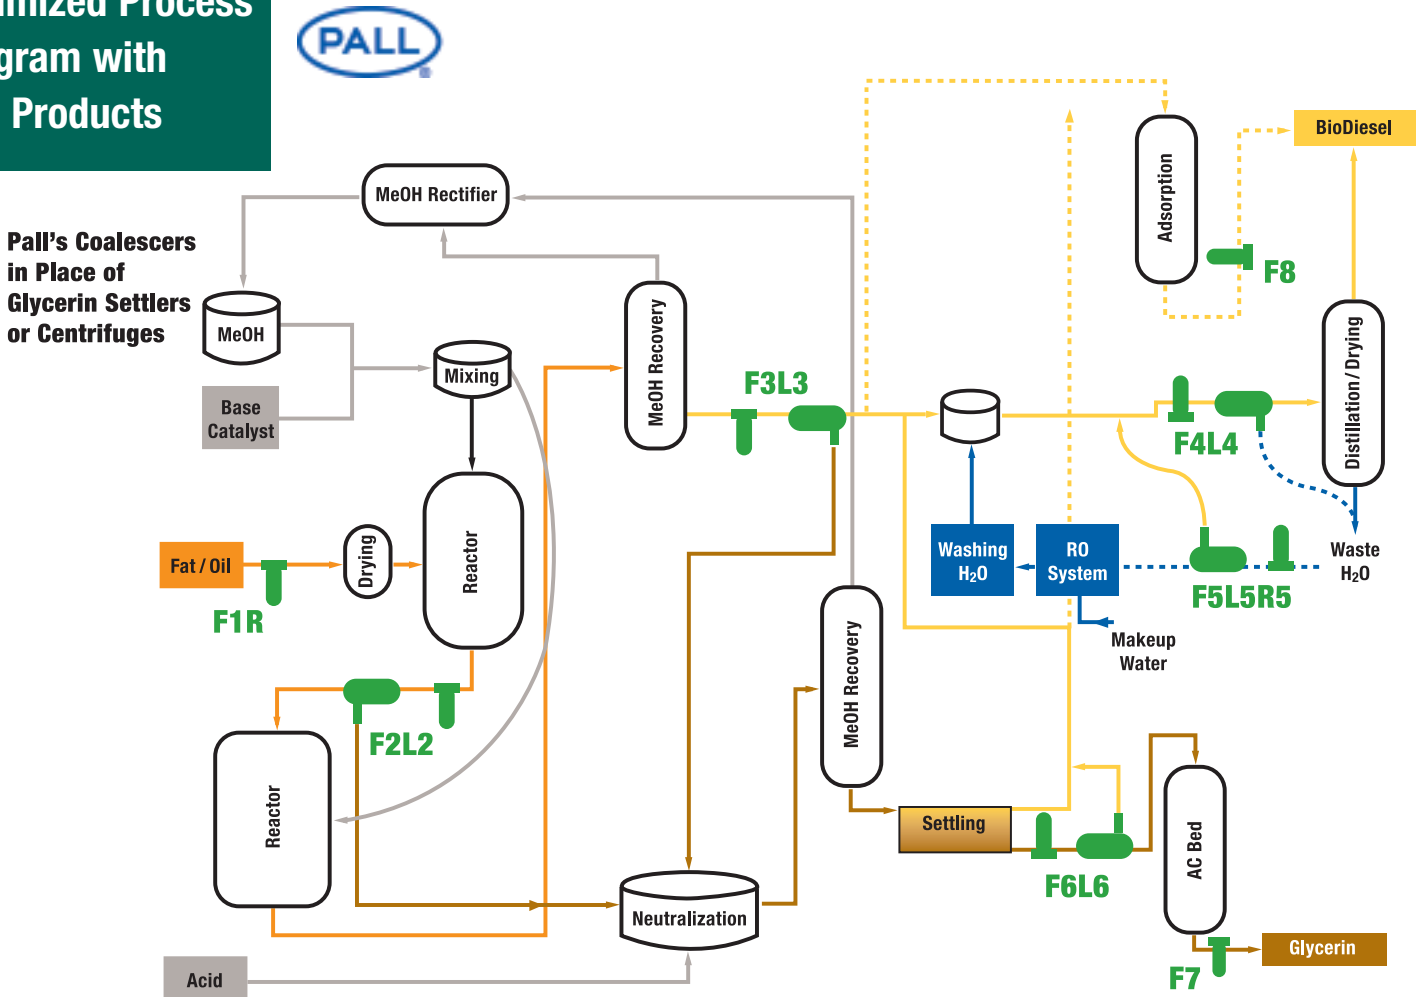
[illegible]mized Process
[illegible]gram with
Products

PALL

Pall's Coalescers in Place of Glycerin Settlers or Centrifuges

MeOH Rectifier

MeOH

Base Catalyst

Mixing

MeOH Recovery

F3L3

Adsorption

F8

BioDiesel

Distillation / Drying

F4L4

Fat / Oil

F1R

Drying

Reactor

Washing $H_2O$

RO System

F5L5R5

Waste $H_2O$

Makeup Water

MeOH Recovery

F2L2

Reactor

Settling

F6L6

AC Bed

Neutralization

Acid

F7

Glycerin